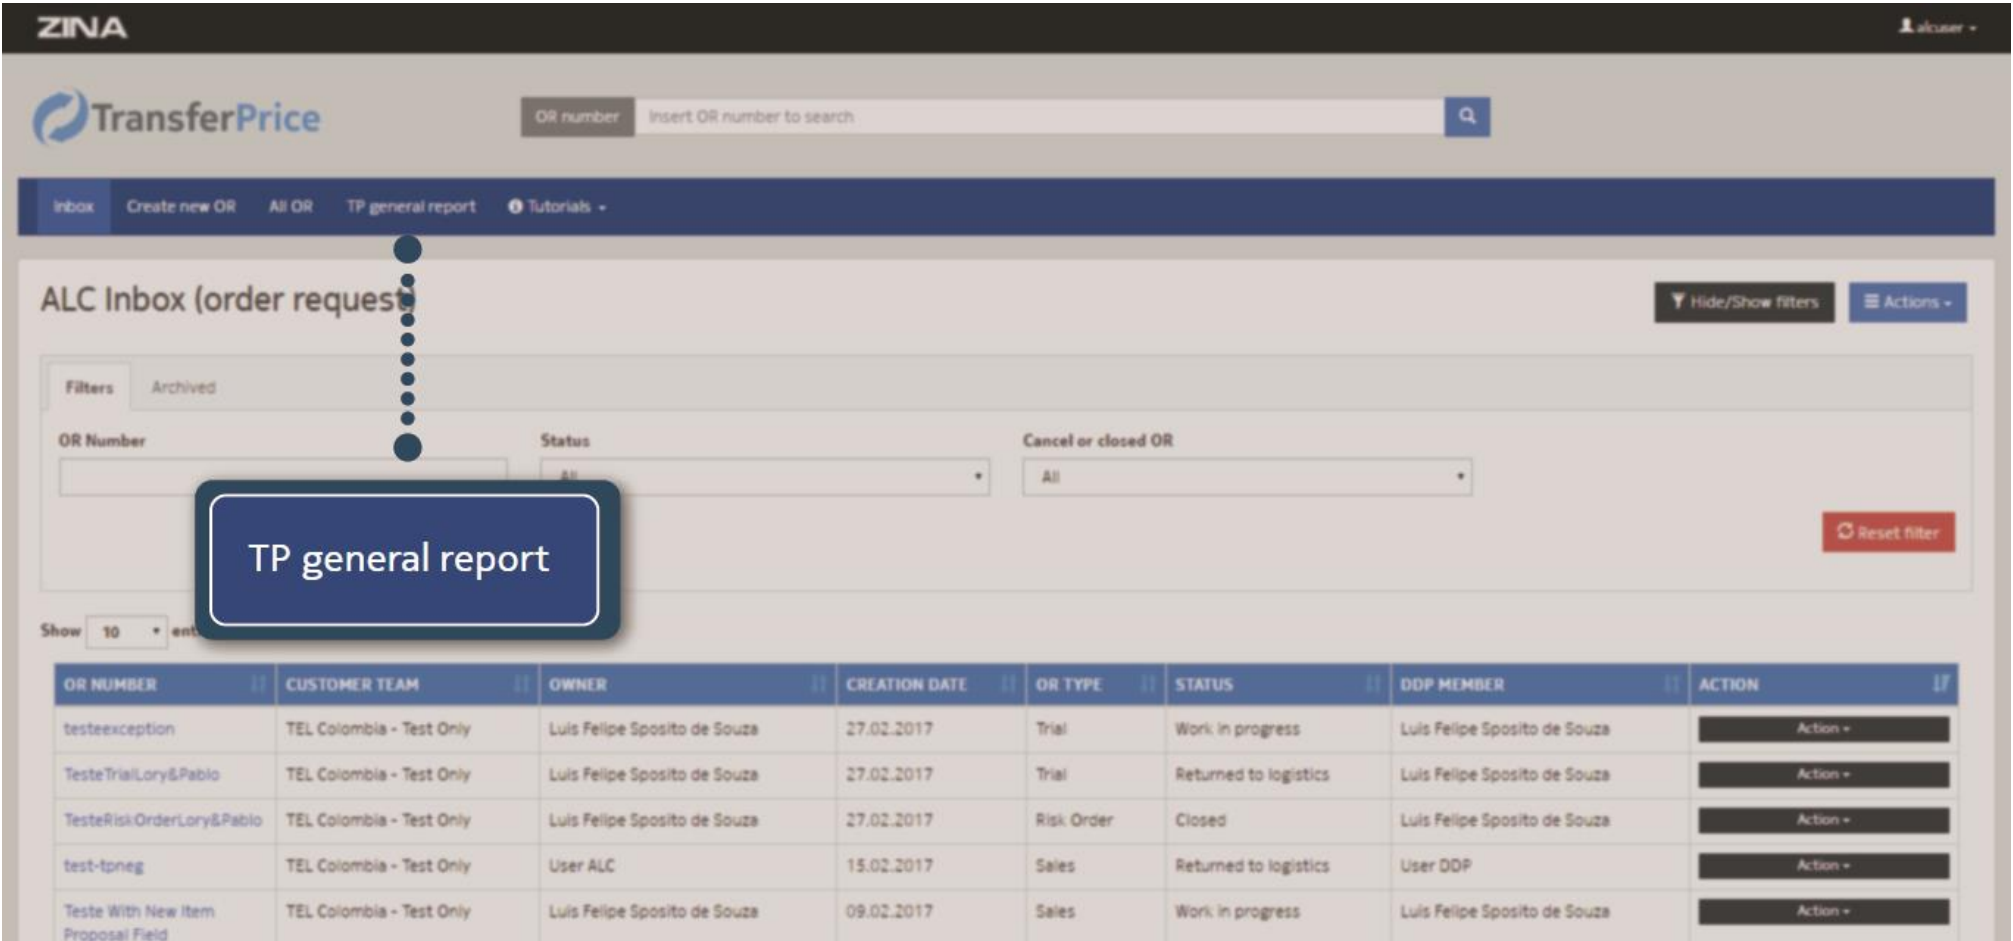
ZINA

alcuser

TransferPrice

OR number Insert OR number to search

Inbox Create new OR All OR TP general report Tutorials

ALC Inbox (order request)

Hide/Show filters Actions

Filters Archived

OR Number

Status

All

Cancel or closed OR

All

Reset filter

TP general report

Show 10 ent

| OR NUMBER | CUSTOMER TEAM | OWNER | CREATION DATE | OR TYPE | STATUS | DDP MEMBER | ACTION |
|---|---|---|---|---|---|---|---|
| testeexception | TEL Colombia - Test Only | Luis Felipe Sposito de Souza | 27.02.2017 | Trial | Work in progress | Luis Felipe Sposito de Souza | Action |
| TesteTrialLory&Pablo | TEL Colombia - Test Only | Luis Felipe Sposito de Souza | 27.02.2017 | Trial | Returned to logistics | Luis Felipe Sposito de Souza | Action |
| TesteRiskOrderLory&Pablo | TEL Colombia - Test Only | Luis Felipe Sposito de Souza | 27.02.2017 | Risk Order | Closed | Luis Felipe Sposito de Souza | Action |
| test-tpneg | TEL Colombia - Test Only | User ALC | 15.02.2017 | Sales | Returned to logistics | User DDP | Action |
| Teste With New Item Proposal Field | TEL Colombia - Test Only | Luis Felipe Sposito de Souza | 09.02.2017 | Sales | Work in progress | Luis Felipe Sposito de Souza | Action |